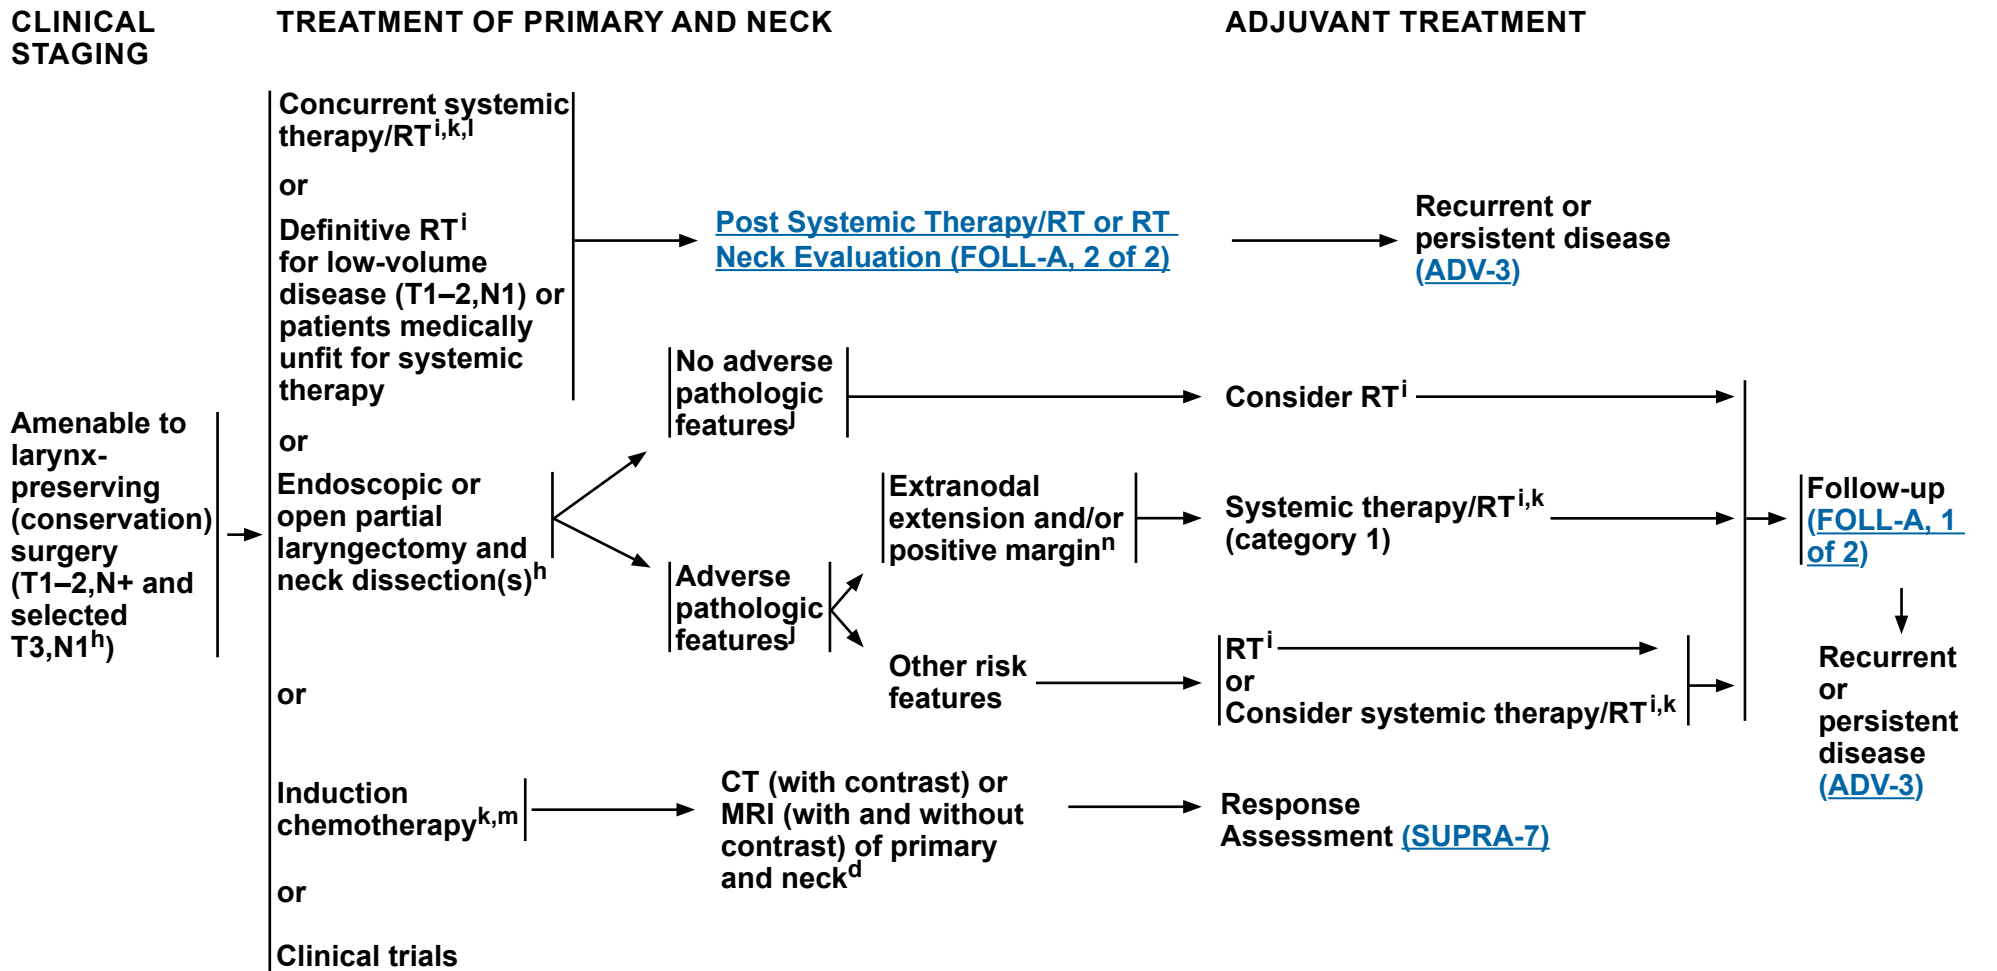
CLINICAL STAGING

TREATMENT OF PRIMARY AND NECK

ADJUVANT TREATMENT

Amenable to larynx-preserving (conservation) surgery (T1–2,N+ and selected T3,N1$^{h}$)

Concurrent systemic therapy/RT$^{i,k,l}$

or

Definitive RT$^{i}$ for low-volume disease (T1–2,N1) or patients medically unfit for systemic therapy

Post Systemic Therapy/RT or RT Neck Evaluation (FOLL-A, 2 of 2)

Recurrent or persistent disease (ADV-3)

or

Endoscopic or open partial laryngectomy and neck dissection(s)$^{h}$

No adverse pathologic features$^{j}$

Consider RT$^{i}$

Adverse pathologic features$^{j}$

Extranodal extension and/or positive margin$^{n}$

Systemic therapy/RT$^{i,k}$ (category 1)

Other risk features

RT$^{i}$
or
Consider systemic therapy/RT$^{i,k}$

Follow-up (FOLL-A, 1 of 2)

Recurrent or persistent disease (ADV-3)

or

Induction chemotherapy$^{k,m}$

CT (with contrast) or MRI (with and without contrast) of primary and neck$^{d}$

Response Assessment (SUPRA-7)

or

Clinical trials